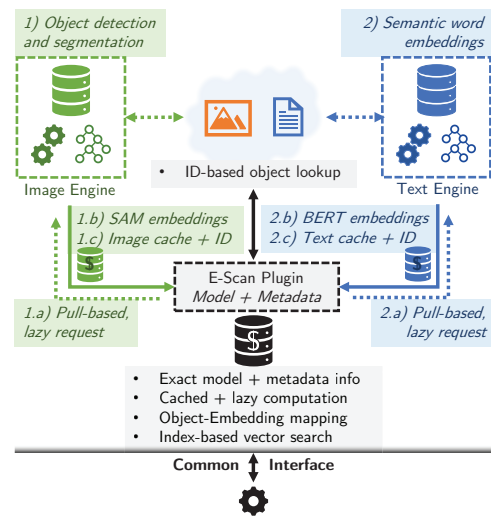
1) Object detection and segmentation

2) Semantic word embeddings

Image Engine

• ID-based object lookup

Text Engine

1.b) SAM embeddings
1.c) Image cache + ID

2.b) BERT embeddings
2.c) Text cache + ID

$

E-Scan Plugin
Model + Metadata

$

1.a) Pull-based, lazy request

2.a) Pull-based, lazy request

$

• Exact model + metadata info
• Cached + lazy computation
• Object-Embedding mapping
• Index-based vector search

Common Interface